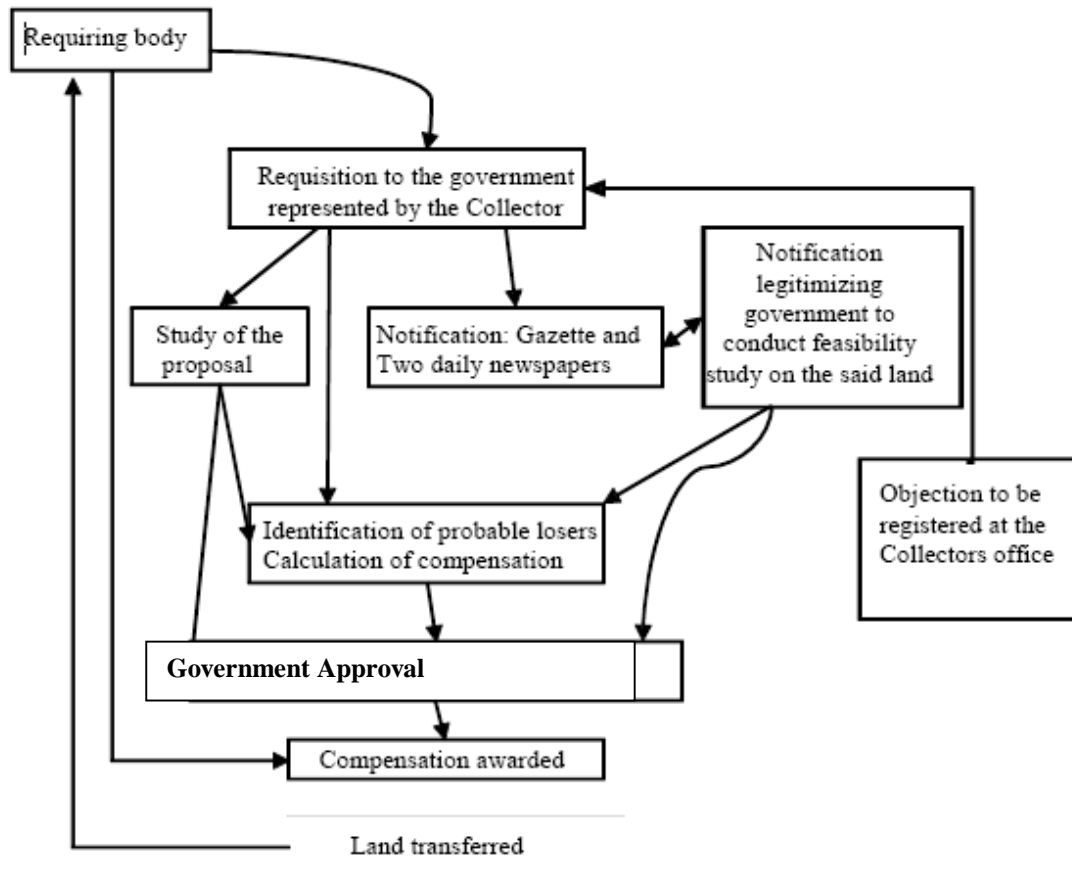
Requiring body

Requisition to the government represented by the Collector

Study of the proposal

Notification: Gazette and Two daily newspapers

Notification legitimizing government to conduct feasibility study on the said land

Objection to be registered at the Collectors office

Identification of probable losers
Calculation of compensation

Government Approval

Compensation awarded

Land transferred